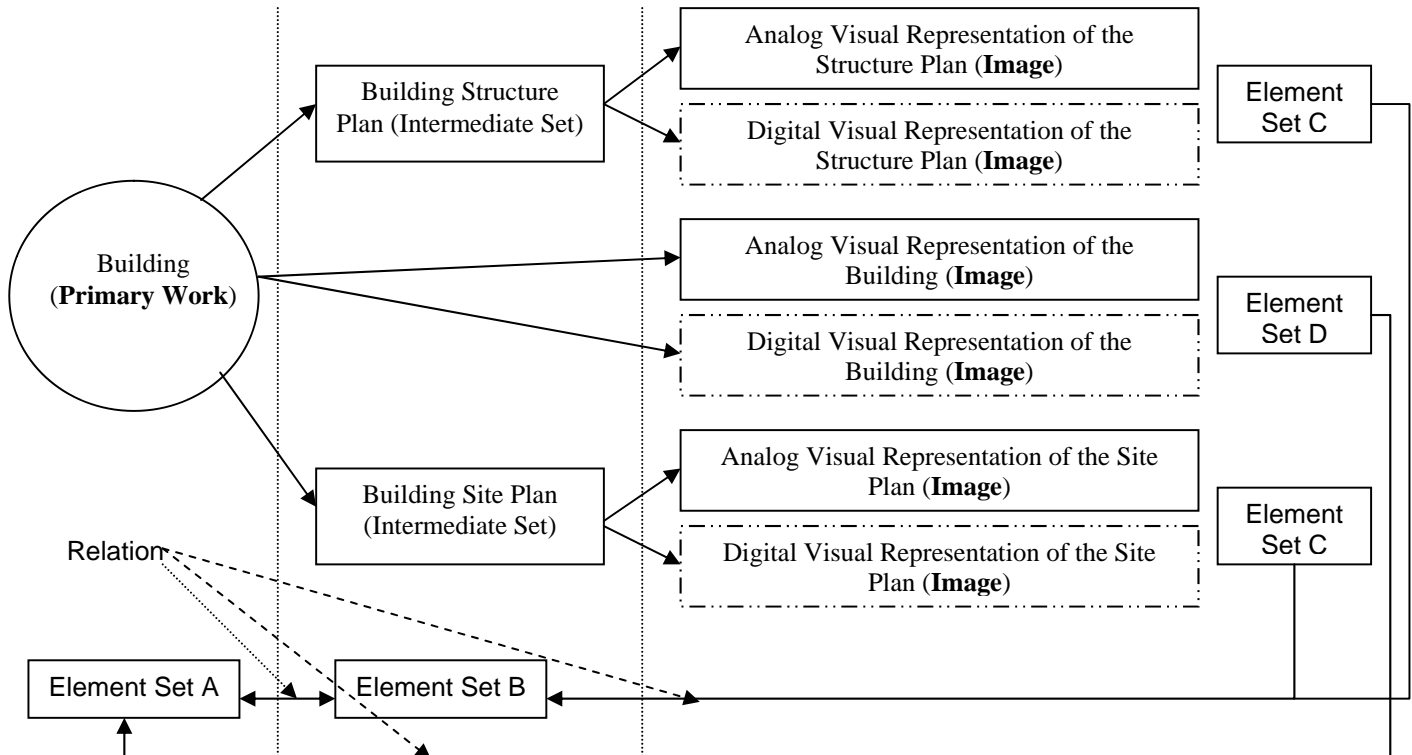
Building Structure Plan (Intermediate Set)

Analog Visual Representation of the Structure Plan (**Image**)

Digital Visual Representation of the Structure Plan (**Image**)

Element Set C

Building (**Primary Work**)

Analog Visual Representation of the Building (**Image**)

Digital Visual Representation of the Building (**Image**)

Element Set D

Building Site Plan (Intermediate Set)

Analog Visual Representation of the Site Plan (**Image**)

Digital Visual Representation of the Site Plan (**Image**)

Element Set C

Relation

Element Set A

Element Set B